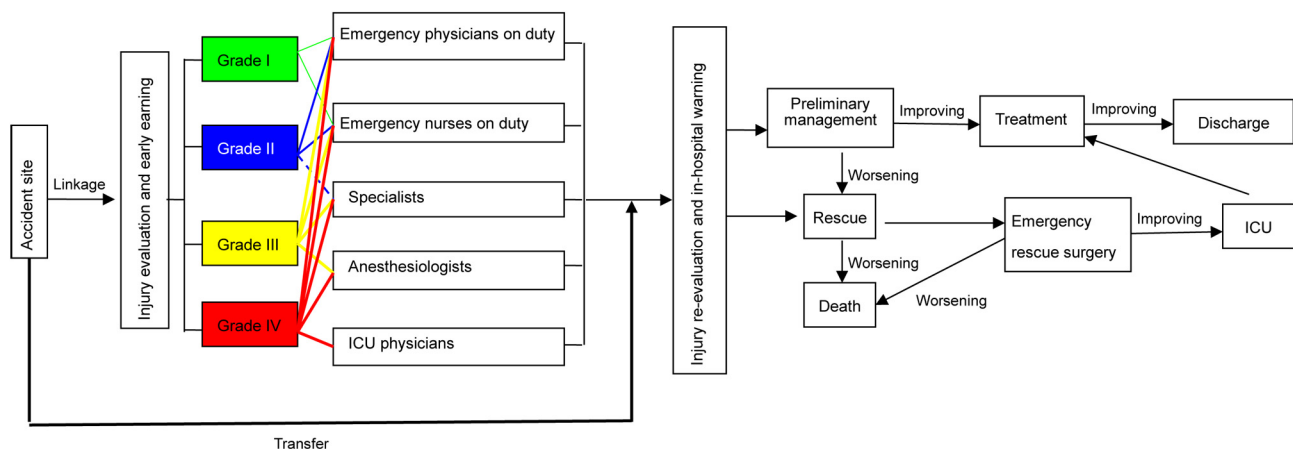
Accident site

Linkage

Injury evaluation and early earning

Grade I

Grade II

Grade III

Grade IV

Emergency physicians on duty

Emergency nurses on duty

Specialists

Anesthesiologists

ICU physicians

Injury re-evaluation and in-hospital warning

Preliminary management

Improving

Treatment

Improving

Discharge

Worsening

Rescue

Emergency rescue surgery

Improving

ICU

Worsening

Death

Worsening

Transfer